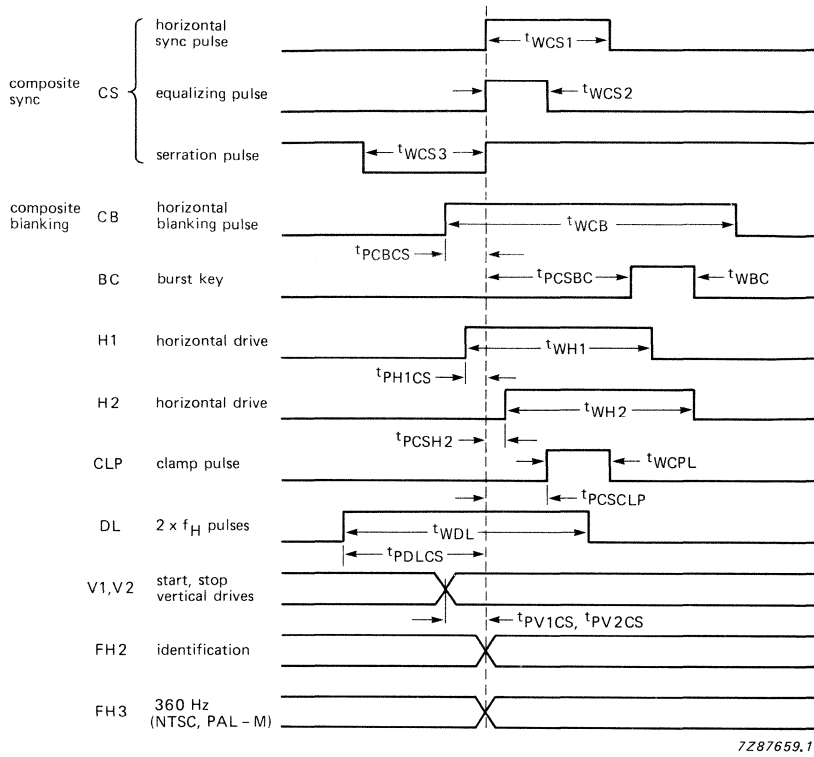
composite sync

CS

horizontal sync pulse

$t_{WCS1}$

equalizing pulse

$t_{WCS2}$

serration pulse

$t_{WCS3}$

composite blanking

CB

horizontal blanking pulse

$t_{WCB}$

$t_{PCBCS}$

BC

burst key

$t_{PCSBC}$

$t_{WBC}$

H1

horizontal drive

$t_{WH1}$

$t_{PH1CS}$

H2

horizontal drive

$t_{WH2}$

$t_{PCSH2}$

CLP

clamp pulse

$t_{WCPL}$

$t_{PCSCLP}$

DL

2 x $f_H$ pulses

$t_{WDL}$

$t_{PDLCS}$

V1,V2

start, stop vertical drives

$t_{PV1CS}$, $t_{PV2CS}$

FH2

identification

FH3

360 Hz (NTSC, PAL – M)

7Z87659.1